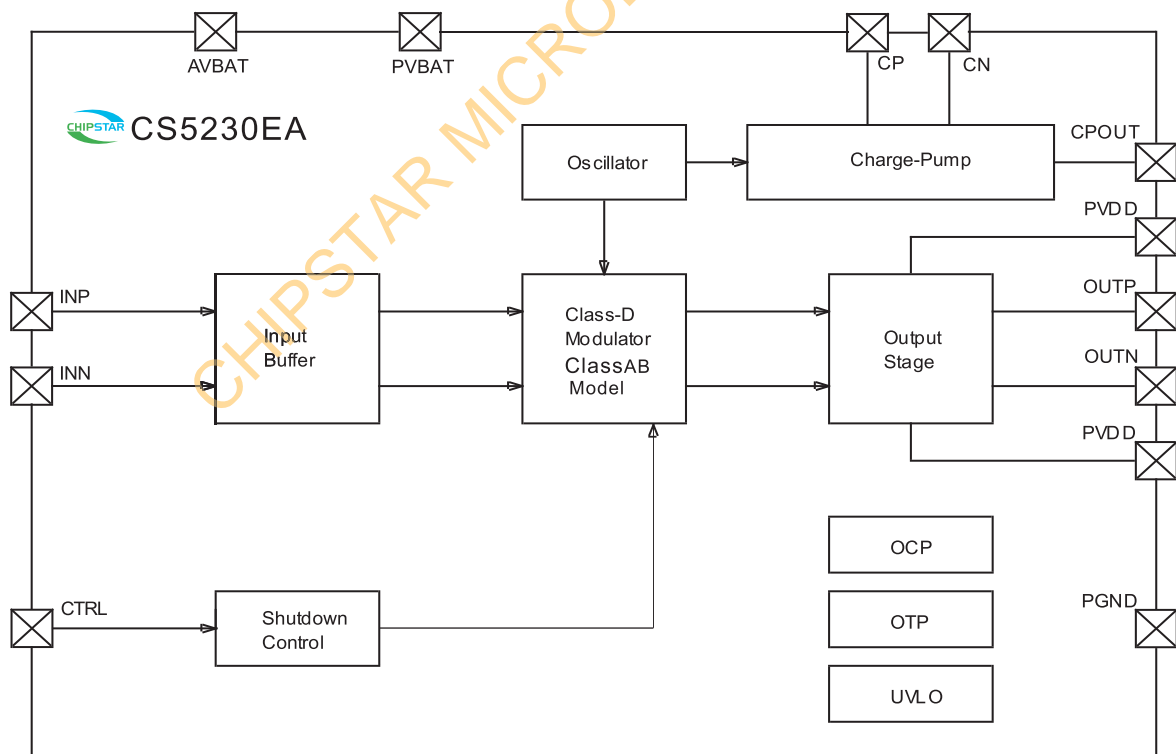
AVBAT
PVBAT
CP
CN
CHIPSTAR
CS5230EA
CHIPSTAR MICRO
CPOUT
Oscillator
Charge-Pump
PVDD
INP
Input Buffer
Class-D Modulator ClassAB Model
Output Stage
OUTP
INN
OUTN
PVDD
OCP
CTRL
Shutdown Control
PGND
OTP
UVLO